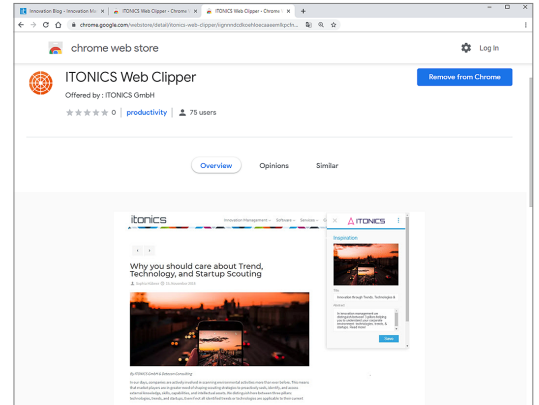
Innovation Blog - Innovation Ma ×
ITONICS Web Clipper - Chrome ×
ITONICS Web Clipper - Chrome ×
+

chrome.google.com/webstore/detail/itonics-web-clipper/lgnnndodkowhloecaaeem8pch...

chrome web store

Log In

ITONICS Web Clipper

Offered by : ITONICS GmbH

0 | productivity | 75 users

Remove from Chrome

Overview

Opinions

Similar

itonics

Innovation Management

Software

Services

ITONICS

Inspiration

Why you should care about Trend, Technology, and Startup Scouting

Title

Innovation through Trends, Technologies &

Abstract

Save

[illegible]